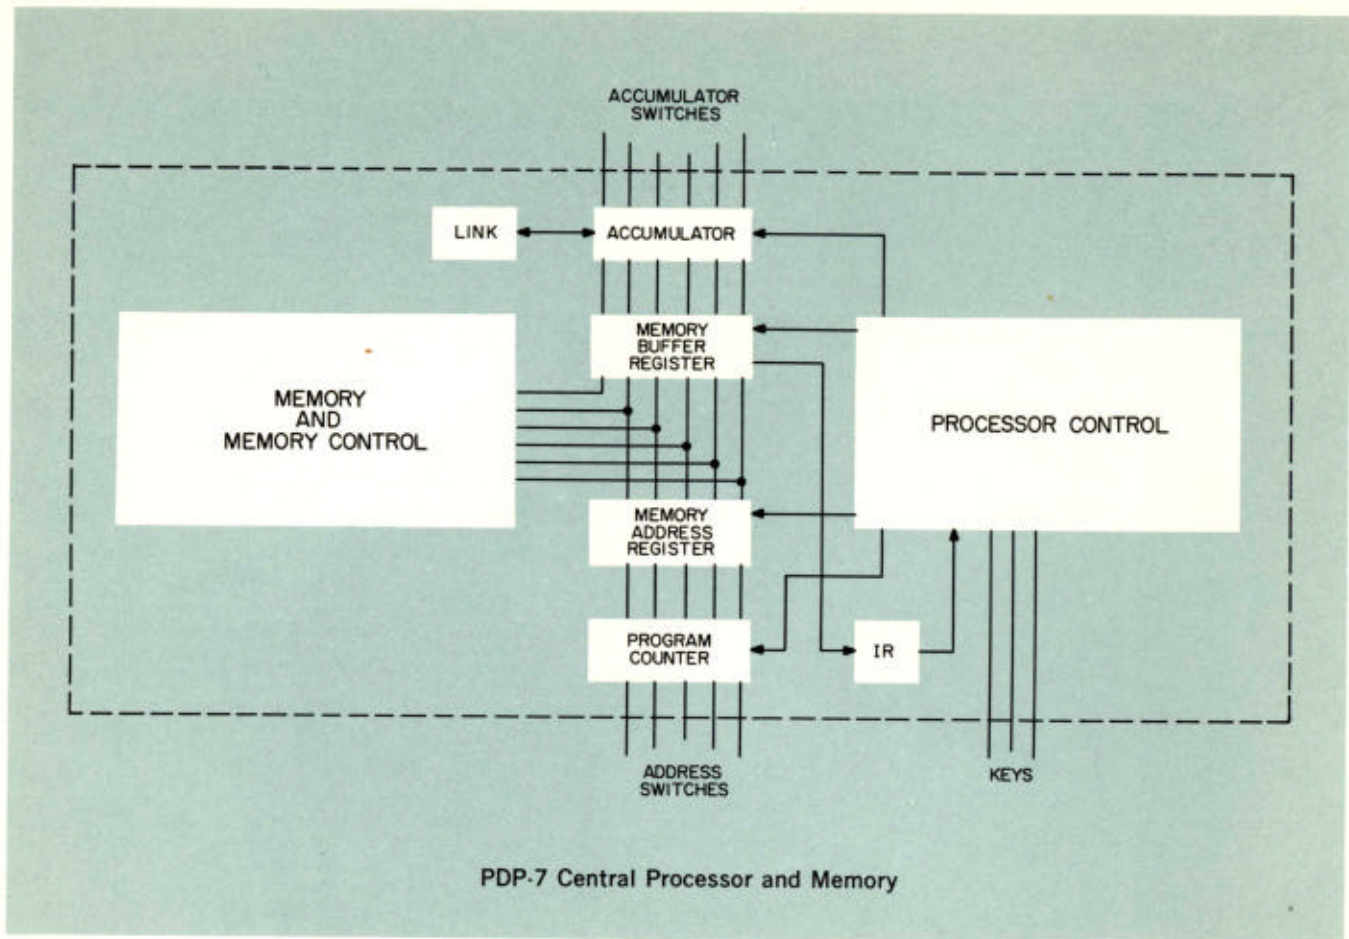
ACCUMULATOR SWITCHES

LINK

ACCUMULATOR

MEMORY AND MEMORY CONTROL

MEMORY BUFFER REGISTER

PROCESSOR CONTROL

MEMORY ADDRESS REGISTER

PROGRAM COUNTER

IR

ADDRESS SWITCHES

KEYS

PDP-7 Central Processor and Memory